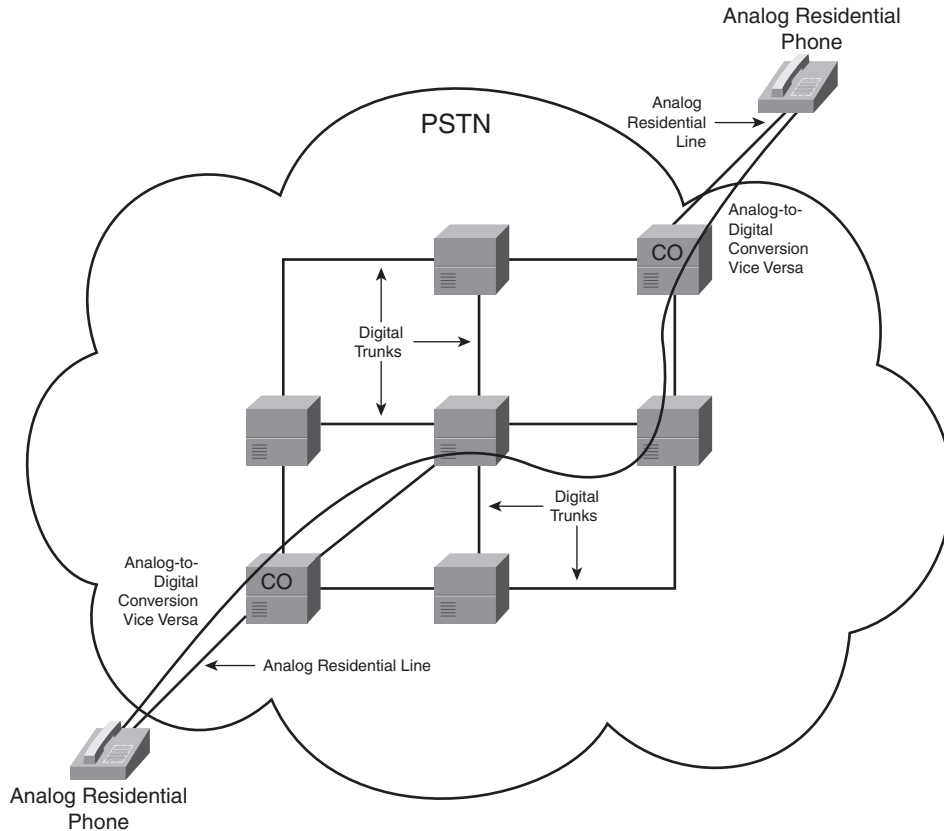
Analog Residential Phone

PSTN

Analog Residential Line

Analog-to-Digital Conversion Vice Versa

CO

Digital Trunks

Digital Trunks

Analog-to-Digital Conversion Vice Versa

CO

Analog Residential Line

Analog Residential Phone